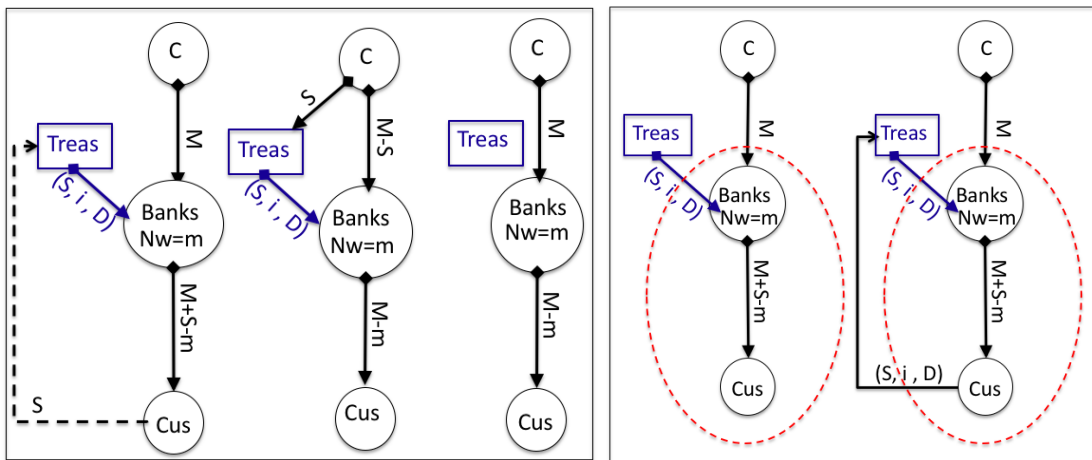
C
Treas
M
(S, i, D)
Banks
Nw=m
M+S-m
S
Cus

C
S
Treas
M-S
(S, i, D)
Banks
Nw=m
M-m
Cus

C
Treas
M
Banks
Nw=m
M-m
Cus

C
Treas
M
(S, i, D)
Banks
Nw=m
M+S-m
Cus

C
Treas
M
(S, i, D)
Banks
Nw=m
M+S-m
(S, i, D)
Cus